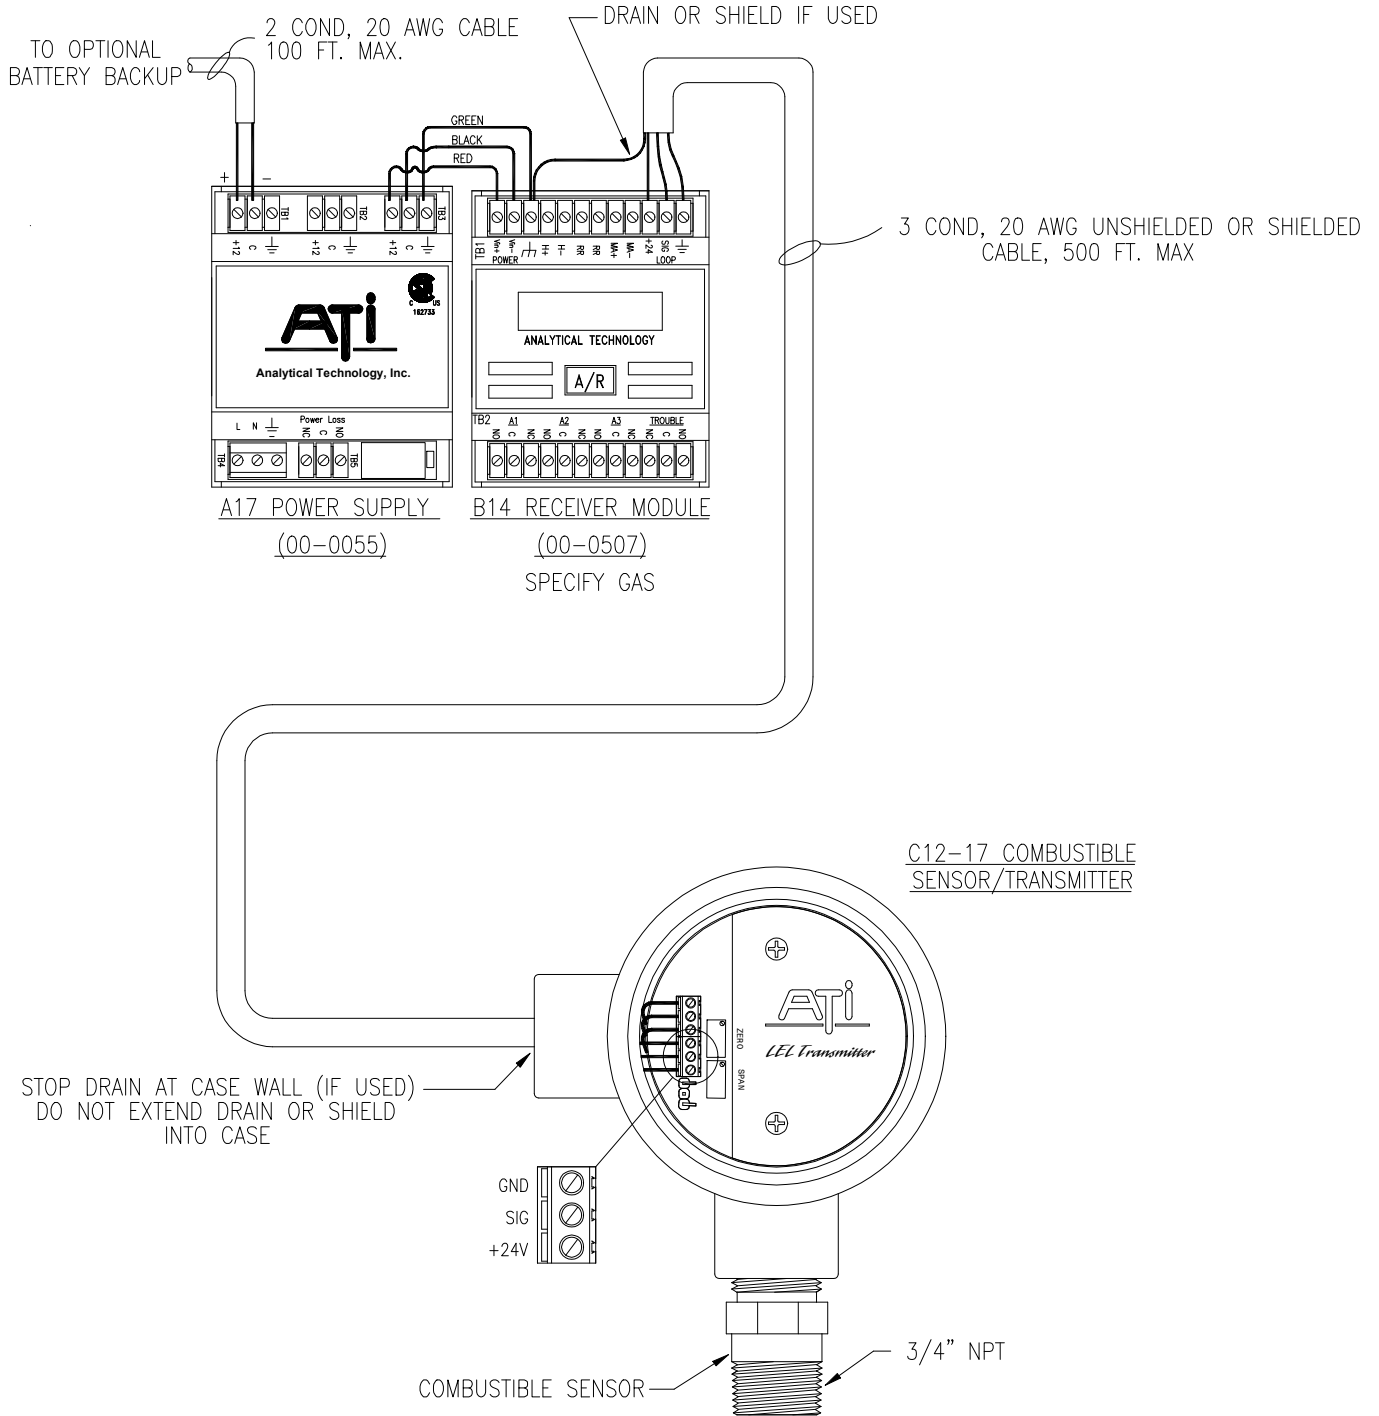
TO OPTIONAL BATTERY BACKUP

2 COND, 20 AWG CABLE 100 FT. MAX.

DRAIN OR SHIELD IF USED

GREEN
BLACK
RED

+ −

TB1 TB2 TB3

+12 C ⏚ +12 C ⏚ +12 C ⏚

TB1 Vin+ Vin− ⏚ H+ H− RR RR MA+ MA− +24 SIG ⏚
POWER LOOP

3 COND, 20 AWG UNSHIELDED OR SHIELDED CABLE, 500 FT. MAX

C US 182733

ATi
Analytical Technology, Inc.

ANALYTICAL TECHNOLOGY

A/R

L N ⏚ Power Loss NC C NO

TB4 TB5

TB2 A1 A2 A3 TROUBLE
NO C NC NO C NC NO C NC NC C NO

A17 POWER SUPPLY
(00−0055)

B14 RECEIVER MODULE
(00−0507)
SPECIFY GAS

C12−17 COMBUSTIBLE SENSOR/TRANSMITTER

ATi
LEL Transmitter

ZERO SPAN

STOP DRAIN AT CASE WALL (IF USED) DO NOT EXTEND DRAIN OR SHIELD INTO CASE

GND
SIG
+24V

3/4" NPT

COMBUSTIBLE SENSOR